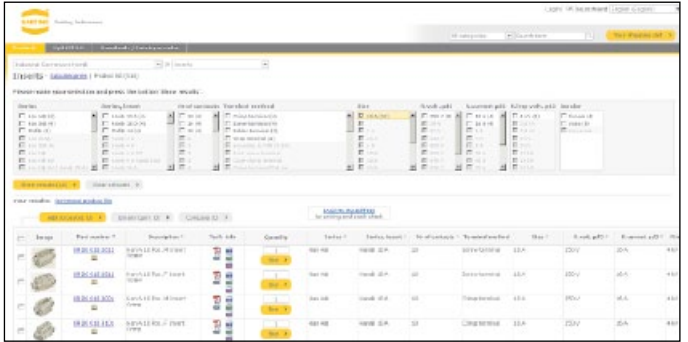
Login | My Account | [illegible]

Inserts > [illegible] > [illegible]

Please make your selection and press the button 'Show results'.

Series
Gender
Size

Show results
Clear all search

Your results:

| | Image | Part number | Description | Tech. info | Quantity | Series | Series Insert | No of contacts | Termination | Size | Rated volt. | Rated curr. |
|---|---|---|---|---|---|---|---|---|---|---|---|---|
| | | 09 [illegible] | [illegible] | | | HA | | 10 | Screw terminal | | 250V | 16A |
| | | 09 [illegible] | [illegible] | | | HA | | 10 | Screw terminal | | 250V | 16A |
| | | 09 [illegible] | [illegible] | | | HA | | 10 | Crimp terminal | | 250V | 16A |
| | | 09 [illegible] | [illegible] | | | HA | | 10 | Crimp terminal | | 250V | 16A |